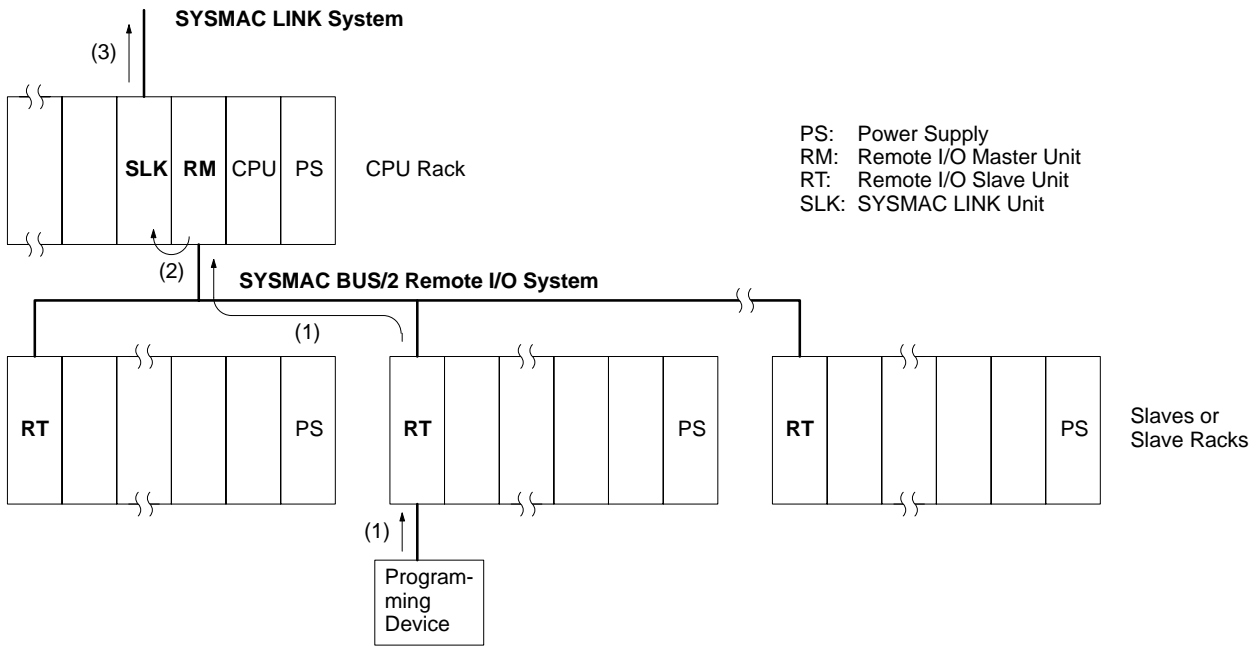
SYSMAC LINK System

(3)

SLK RM CPU PS

CPU Rack

PS: Power Supply
RM: Remote I/O Master Unit
RT: Remote I/O Slave Unit
SLK: SYSMAC LINK Unit

(2)

SYSMAC BUS/2 Remote I/O System

(1)

RT PS

RT PS

RT PS

Slaves or Slave Racks

(1)

Programming Device